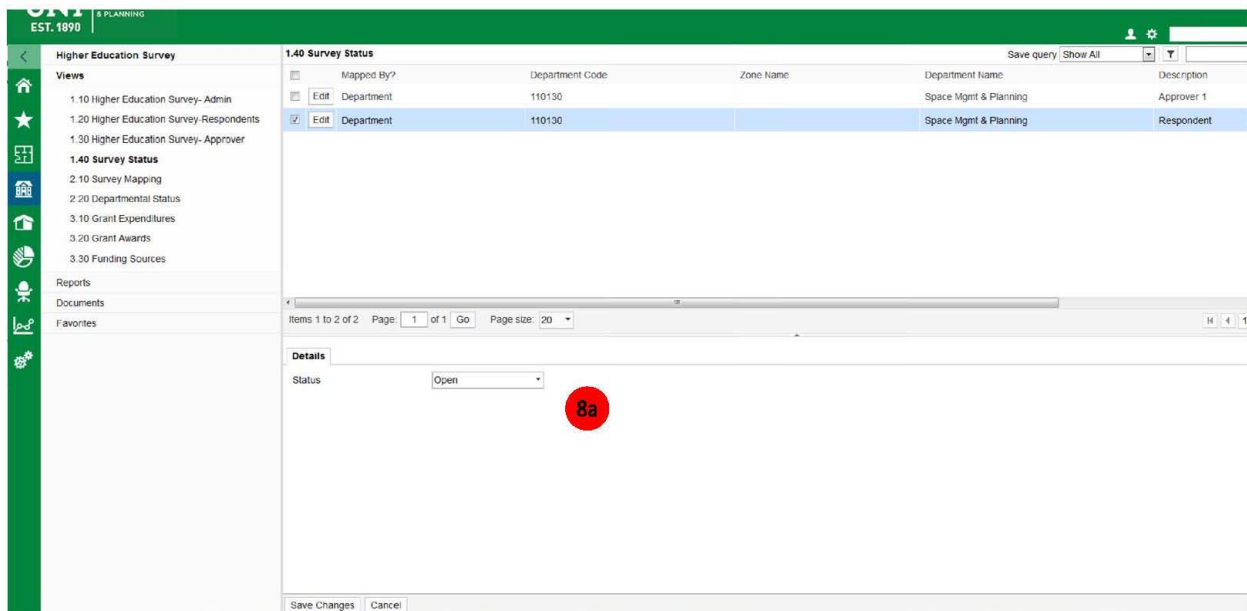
EST. 1890 | S PLANNING

Higher Education Survey
Views
1.10 Higher Education Survey- Admin
1.20 Higher Education Survey-Respondents
1.30 Higher Education Survey- Approver
1.40 Survey Status
2.10 Survey Mapping
2.20 Departmental Status
3.10 Grant Expenditures
3.20 Grant Awards
3.30 Funding Sources
Reports
Documents
Favorites

1.40 Survey Status
Save query Show All

| | Mapped By? | Department Code | Zone Name | Department Name | Description |
|---|---|---|---|---|---|
| Edit | Department | 110130 | | Space Mgmt & Planning | Approver 1 |
| Edit | Department | 110130 | | Space Mgmt & Planning | Respondent |

Items 1 to 2 of 2 Page: 1 of 1 Go Page size: 20

Details
Status Open

8a

Save Changes Cancel